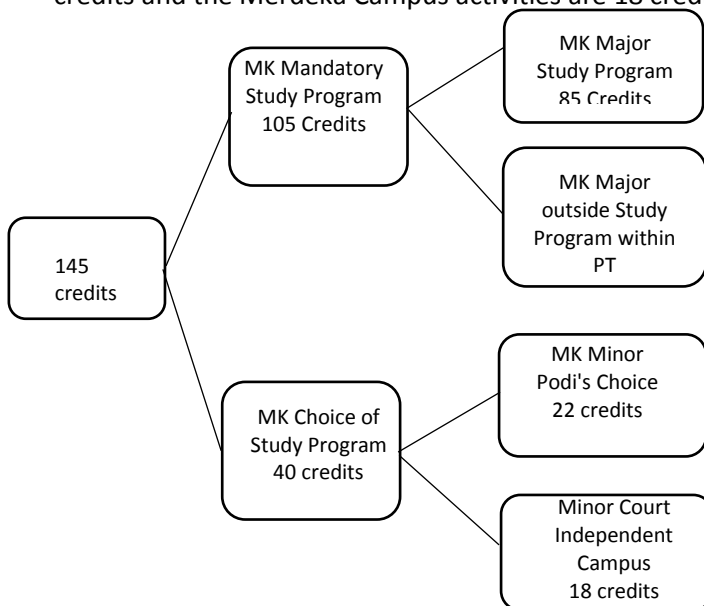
credits and the Merdeka Campus activities are 18 cred

145 credits

MK Mandatory Study Program 105 Credits

MK Major Study Program 85 Credits

MK Major outside Study Program within PT

MK Choice of Study Program 40 credits

MK Minor Podi's Choice 22 credits

Minor Court Independent Campus 18 credits